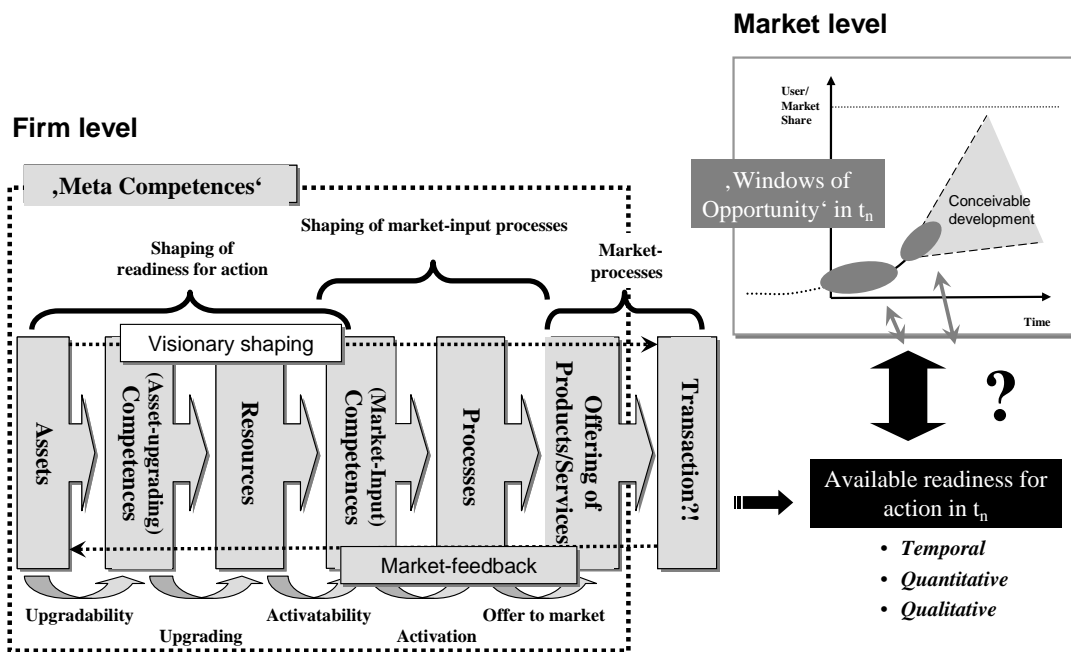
Market level

User/ Market Share

‚Windows of Opportunity‘ in $t_n$

Conceivable development

Time

Firm level

‚Meta Competences‘

Shaping of market-input processes

Shaping of readiness for action

Market-processes

Visionary shaping

Assets

(Asset-upgrading) Competences

Resources

(Market-Input) Competences

Processes

Offering of Products/Services

Transaction?!

?

Available readiness for action in $t_n$

• Temporal
• Quantitative
• Qualitative

Market-feedback

Upgradability

Upgrading

Activatability

Activation

Offer to market